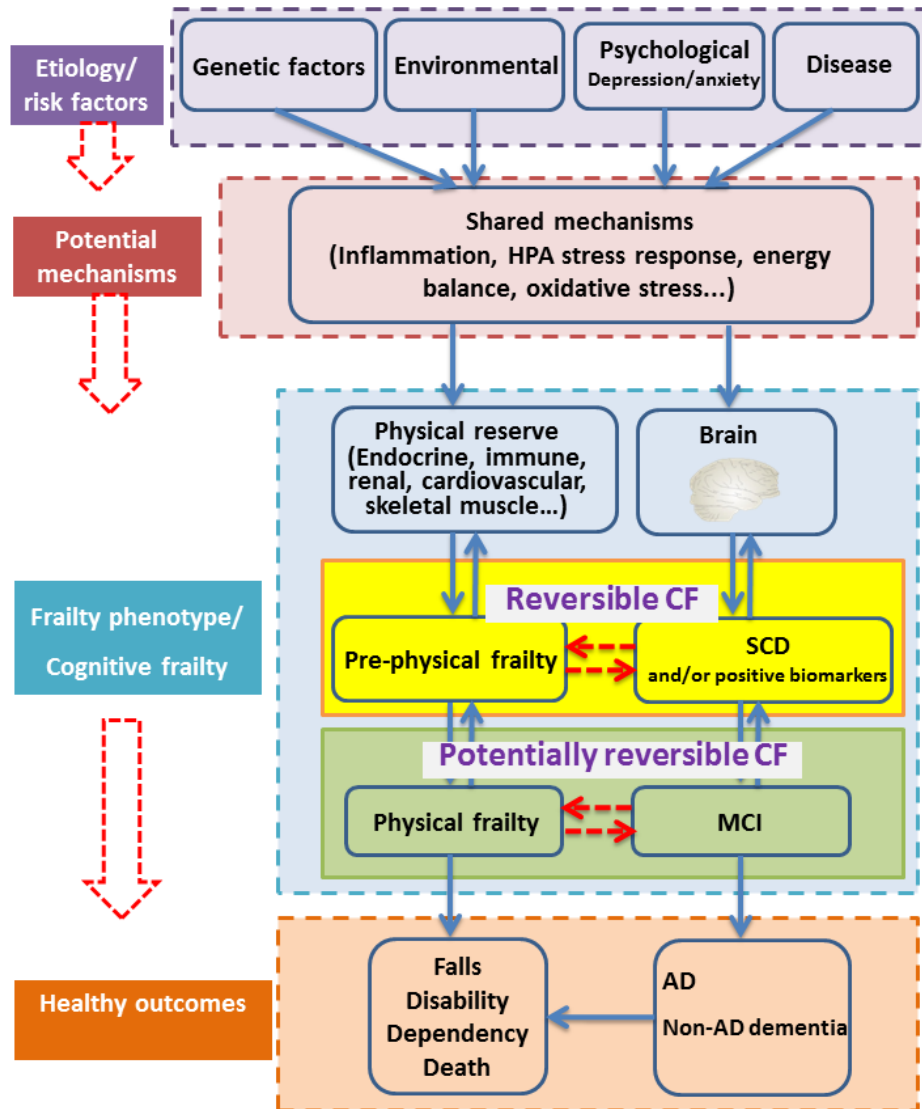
Etiology/ risk factors

Genetic factors

Environmental

Psychological
Depression/anxiety

Disease

Potential mechanisms

Shared mechanisms (Inflammation, HPA stress response, energy balance, oxidative stress...)

Physical reserve (Endocrine, immune, renal, cardiovascular, skeletal muscle...)

Brain

Frailty phenotype/ Cognitive frailty

Reversible CF

Pre-physical frailty

SCD
and/or positive biomarkers

Potentially reversible CF

Physical frailty

MCI

Healthy outcomes

Falls
Disability
Dependency
Death

AD
Non-AD dementia